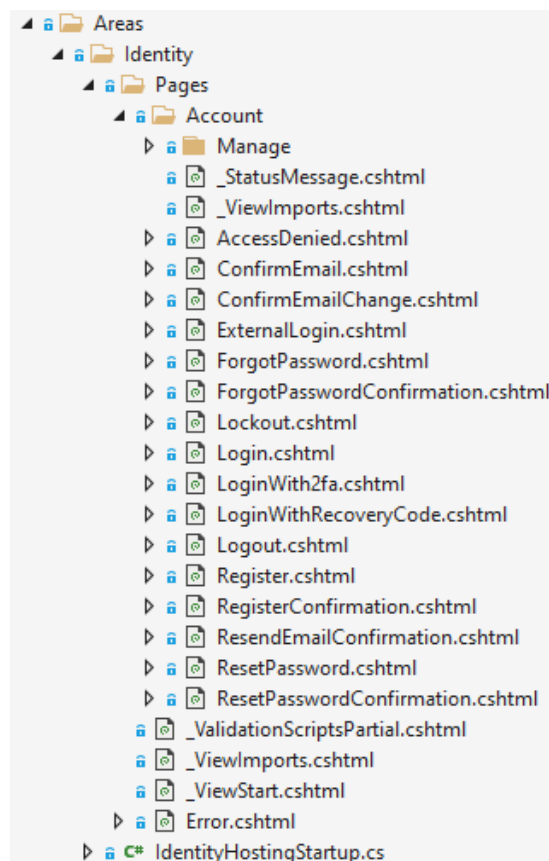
Areas
Identity
Pages
Account
Manage
_StatusMessage.cshtml
_ViewImports.cshtml
AccessDenied.cshtml
ConfirmEmail.cshtml
ConfirmEmailChange.cshtml
ExternalLogin.cshtml
ForgotPassword.cshtml
ForgotPasswordConfirmation.cshtml
Lockout.cshtml
Login.cshtml
LoginWith2fa.cshtml
LoginWithRecoveryCode.cshtml
Logout.cshtml
Register.cshtml
RegisterConfirmation.cshtml
ResendEmailConfirmation.cshtml
ResetPassword.cshtml
ResetPasswordConfirmation.cshtml
_ValidationScriptsPartial.cshtml
_ViewImports.cshtml
_ViewStart.cshtml
Error.cshtml
C# IdentityHostingStartup.cs